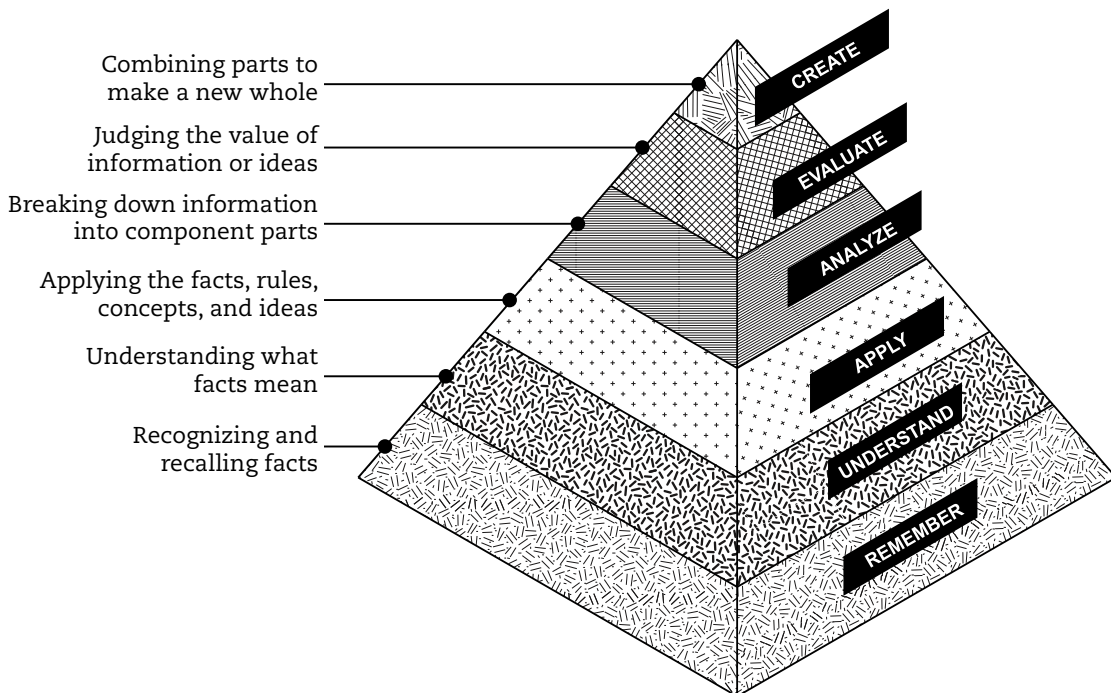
Combining parts to make a new whole

CREATE

Judging the value of information or ideas

EVALUATE

Breaking down information into component parts

ANALYZE

Applying the facts, rules, concepts, and ideas

APPLY

Understanding what facts mean

UNDERSTAND

Recognizing and recalling facts

REMEMBER